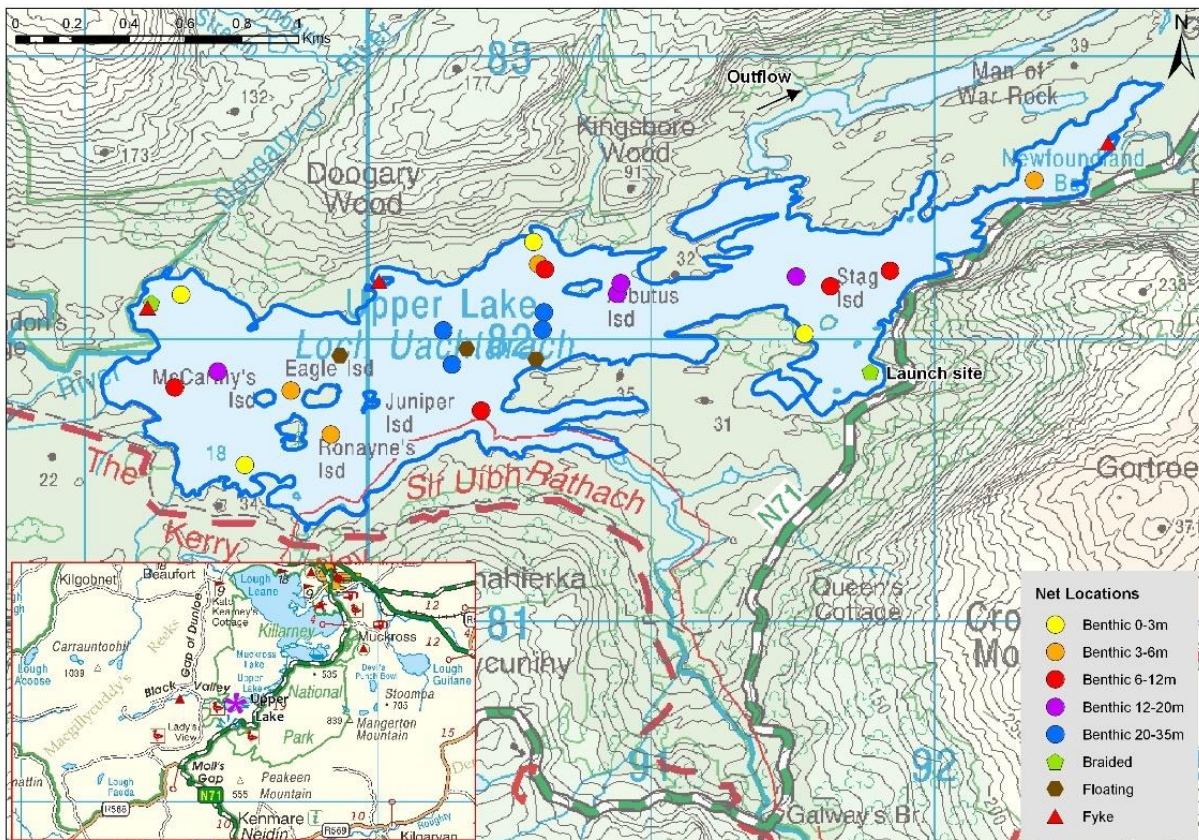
0 0.2 0.4 0.6 0.8 1 Kms

N

83

Outflow

Man of War Rock

39

132

177

173

Kingsboro Wood

91

Newfoundland Ba

Doogary Wood

Doogary

32

233

Upper Lake

Arbutus Isd

Stag Isd

82

Loch Uachtarach

McCarthy's Isd

Eagle Isd

Juniper Isd

35

31

Launch site

Ronayne's Isd

18

22

34

The Kerry

Slí Uíbh Ráthach

N71

Gortroe

37

Kilgobnet

Beaufort

Lough Leane

Kate Kearney's Cottage

Killarney

Muckross

Carrauntoohil

1039

Gap of Dunloe

Reeks

Lough Acoose

Muckross Lake

Devil's Punch Bowl

Lough Guitane

Black Valley

Upper Lake

National

535

Stoompa

Macgillycuddy's

Lady's View

Park

839

Mangerton Mountain

Moll's Gap

Peakeen Mountain

555

Lough Fada

N71

R568

R569

Kenmare Neidín

Kilgarvan

12

15

10

Queen's Cottage

81

Cro Mo

91

92

Galway's Br

Net Locations

Benthic 0-3m

Benthic 3-6m

Benthic 6-12m

Benthic 12-20m

Benthic 20-35m

Braided

Floating

Fyke